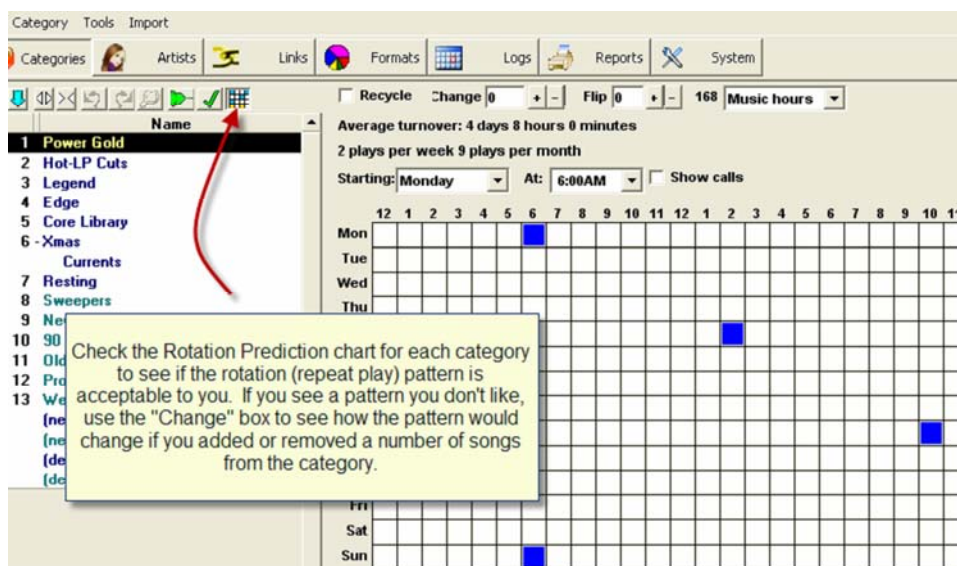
Category Tools Import

Categories Artists Links Formats Logs Reports System

Name

1 Power Gold
2 Hot-LP Cuts
3 Legend
4 Edge
5 Core Library
6 - Xmas
Currents
7 Resting
8 Sweepers
9 Ne
10 90
11 Old
12 Pro
13 We
(ne
(ne
(de
(de

Recycle Change 0 + - Flip 0 + - 168 Music hours

Average turnover: 4 days 8 hours 0 minutes

2 plays per week 9 plays per month

Starting: Monday At: 6:00AM Show calls

12 1 2 3 4 5 6 7 8 9 10 11 12 1 2 3 4 5 6 7 8 9 10 1

Mon
Tue
Wed
Thu
Fri
Sat
Sun

Check the Rotation Prediction chart for each category to see if the rotation (repeat play) pattern is acceptable to you. If you see a pattern you don't like, use the "Change" box to see how the pattern would change if you added or removed a number of songs from the category.